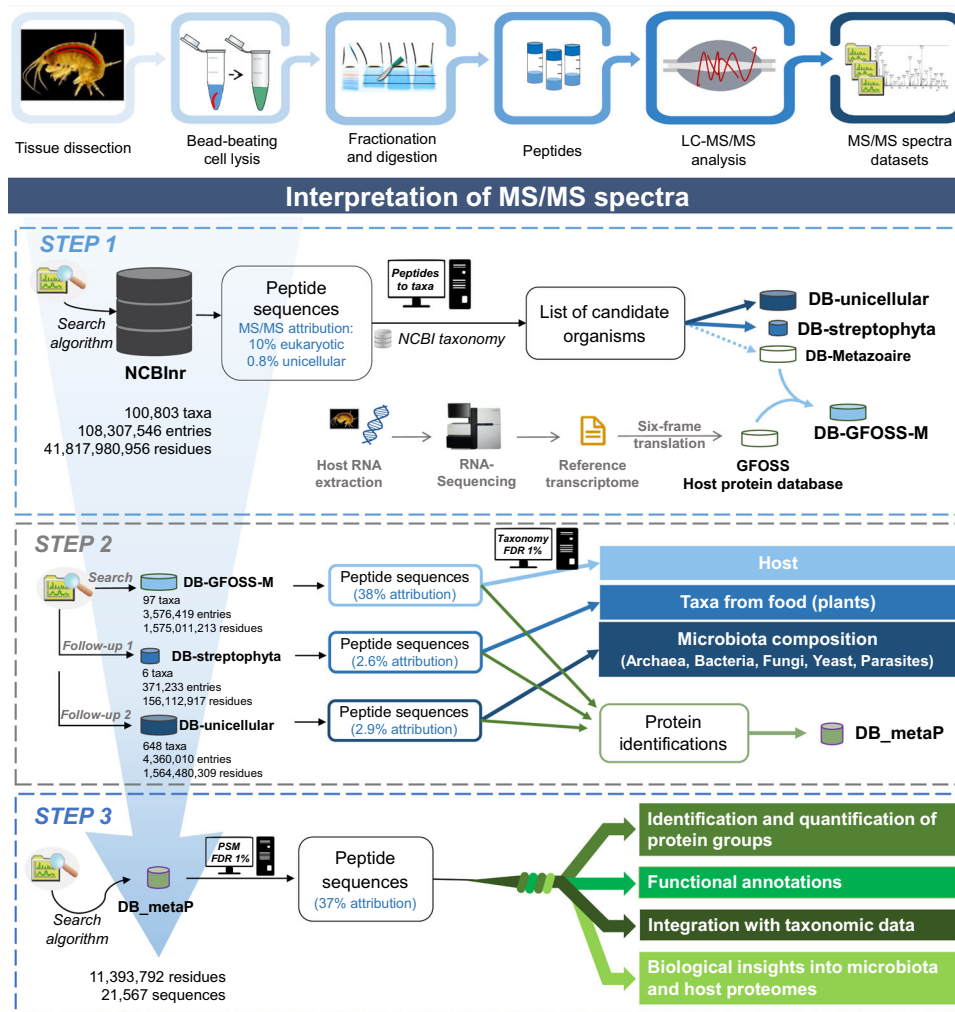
Tissue dissection

Bead-beating cell lysis

Fractionation and digestion

Peptides

LC-MS/MS analysis

MS/MS spectra datasets

Interpretation of MS/MS spectra

STEP 1

Search algorithm

NCBInr

100,803 taxa
108,307,546 entries
41,817,980,956 residues

Peptide sequences
MS/MS attribution:
10% eukaryotic
0.8% unicellular

Peptides to taxa

NCBI taxonomy

List of candidate organisms

DB-unicellular

DB-streptophyta

DB-Metazoaire

DB-GFOSS-M

Host RNA extraction

RNA-Sequencing

Reference transcriptome

Six-frame translation

GFOSS
Host protein database

STEP 2

Search

DB-GFOSS-M
97 taxa
3,576,419 entries
1,575,011,213 residues

Follow-up 1

DB-streptophyta
6 taxa
371,233 entries
156,112,917 residues

Follow-up 2

DB-unicellular
648 taxa
4,360,010 entries
1,564,480,309 residues

Peptide sequences
(38% attribution)

Peptide sequences
(2.6% attribution)

Peptide sequences
(2.9% attribution)

Taxonomy FDR 1%

Host

Taxa from food (plants)

Microbiota composition
(Archaea, Bacteria, Fungi, Yeast, Parasites)

Protein identifications

DB_metaP

STEP 3

Search algorithm

DB_metaP

11,393,792 residues
21,567 sequences

PSM FDR 1%

Peptide sequences
(37% attribution)

Identification and quantification of protein groups

Functional annotations

Integration with taxonomic data

Biological insights into microbiota and host proteomes